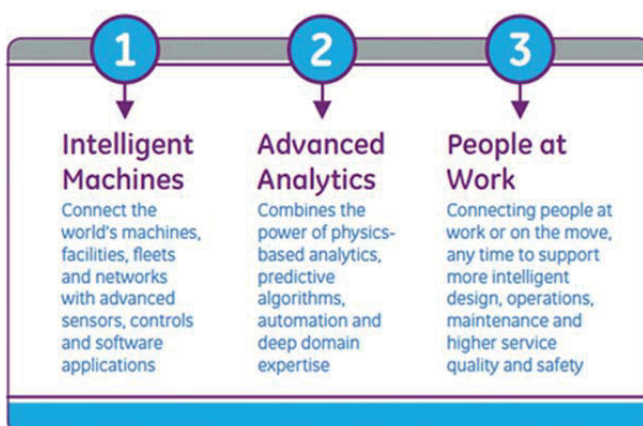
1

Intelligent Machines

Connect the world's machines, facilities, fleets and networks with advanced sensors, controls and software applications

2

Advanced Analytics

Combines the power of physics-based analytics, predictive algorithms, automation and deep domain expertise

3

People at Work

Connecting people at work or on the move, any time to support more intelligent design, operations, maintenance and higher service quality and safety